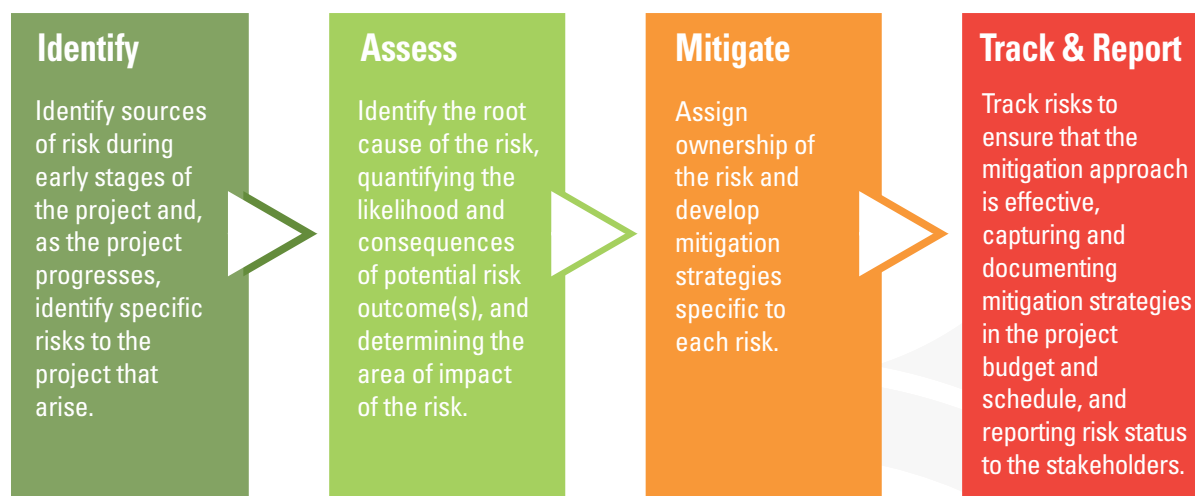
Identify

Identify sources of risk during early stages of the project and, as the project progresses, identify specific risks to the project that arise.

Assess

Identify the root cause of the risk, quantifying the likelihood and consequences of potential risk outcome(s), and determining the area of impact of the risk.

Mitigate

Assign ownership of the risk and develop mitigation strategies specific to each risk.

Track & Report

Track risks to ensure that the mitigation approach is effective, capturing and documenting mitigation strategies in the project budget and schedule, and reporting risk status to the stakeholders.